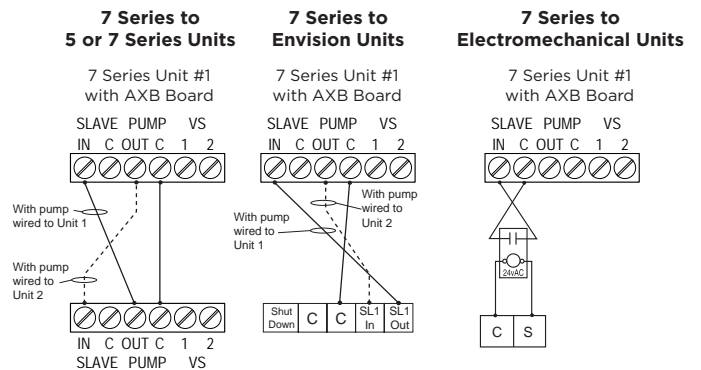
**7 Series to 5 or 7 Series Units**

7 Series Unit #1 with AXB Board

SLAVE PUMP VS
IN C OUT C 1 2

With pump wired to Unit 1

With pump wired to Unit 2

IN C OUT C 1 2
SLAVE PUMP VS

**7 Series to Envision Units**

7 Series Unit #1 with AXB Board

SLAVE PUMP VS
IN C OUT C 1 2

With pump wired to Unit 2

With pump wired to Unit 1

Shut Down | C | C | SL1 In | SL1 Out

**7 Series to Electromechanical Units**

7 Series Unit #1 with AXB Board

SLAVE PUMP VS
IN C OUT C 1 2

24vAC

C | S